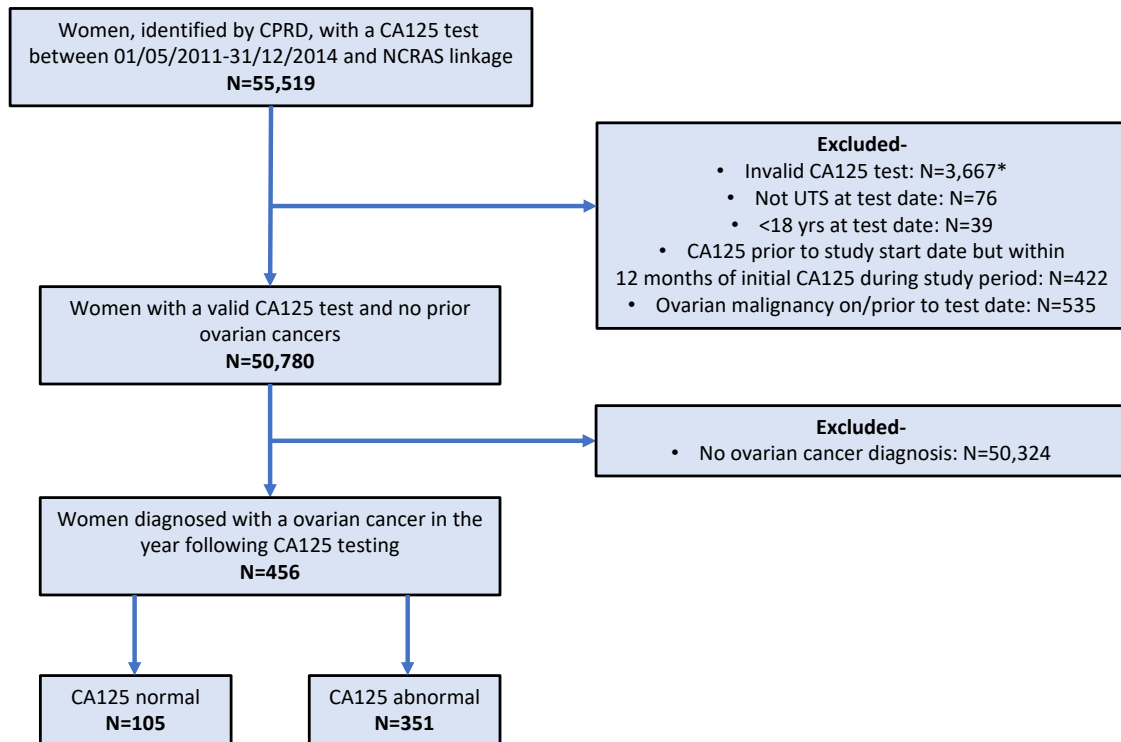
Women, identified by CPRD, with a CA125 test between 01/05/2011-31/12/2014 and NCRAS linkage
N=55,519

Excluded-
• Invalid CA125 test: N=3,667*
• Not UTS at test date: N=76
• <18 yrs at test date: N=39
• CA125 prior to study start date but within 12 months of initial CA125 during study period: N=422
• Ovarian malignancy on/prior to test date: N=535

Women with a valid CA125 test and no prior ovarian cancers
N=50,780

Excluded-
• No ovarian cancer diagnosis: N=50,324

Women diagnosed with a ovarian cancer in the year following CA125 testing
N=456

CA125 normal
N=105

CA125 abnormal
N=351